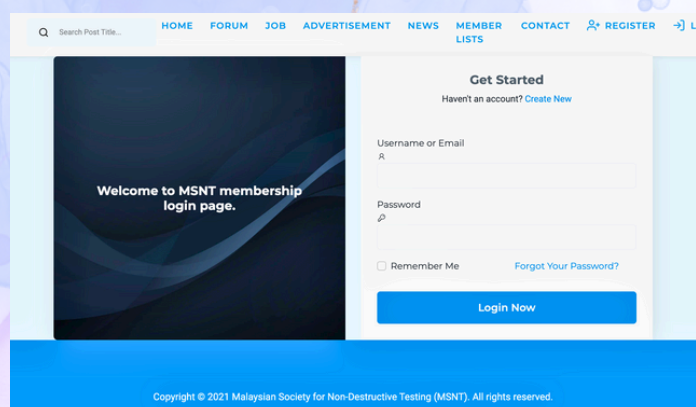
Search Post Title...

HOME FORUM JOB ADVERTISEMENT NEWS MEMBER LISTS CONTACT REGISTER L

Welcome to MSNT membership login page.

Get Started

Haven't an account? Create New

Username or Email

Password

Remember Me

Forgot Your Password?

Login Now

Copyright © 2021 Malaysian Society for Non-Destructive Testing (MSNT). All rights reserved.